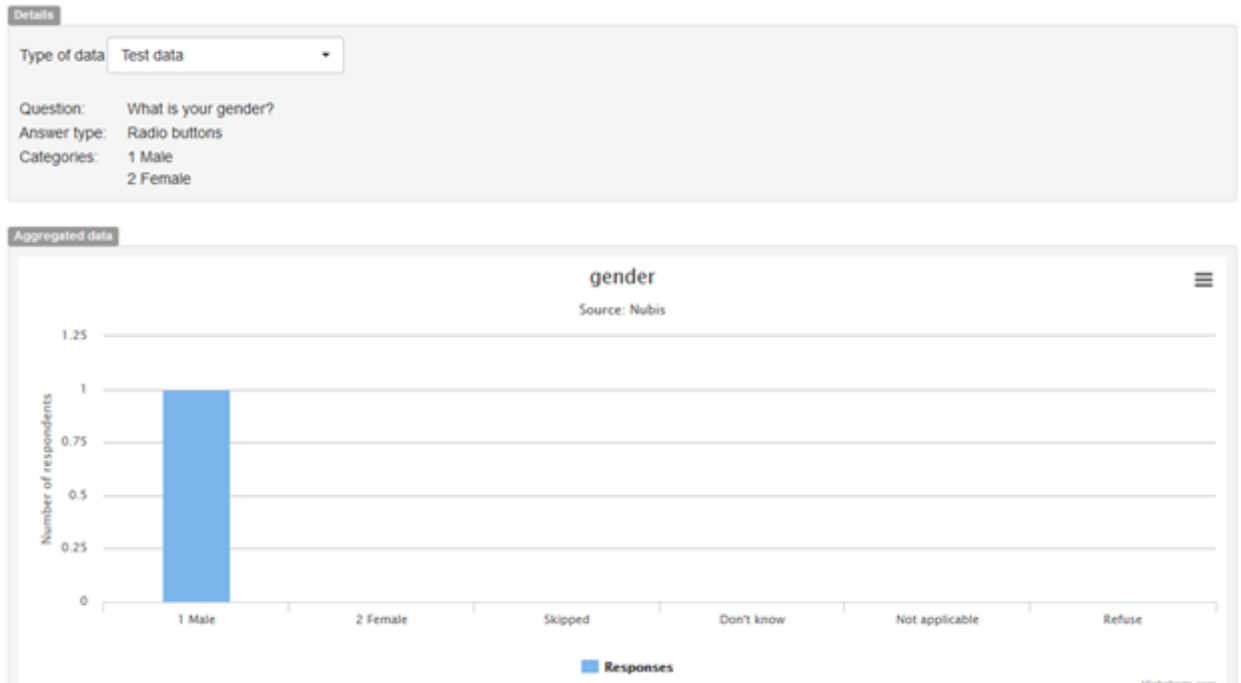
Details

Type of data Test data

Question: What is your gender?
Answer type: Radio buttons
Categories: 1 Male
2 Female

Aggregated data

gender

Source: Nubis

Number of respondents

1.25
1
0.75
0.5
0.25
0

1 Male
2 Female
Skipped
Don't know
Not applicable
Refuse

Responses

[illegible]